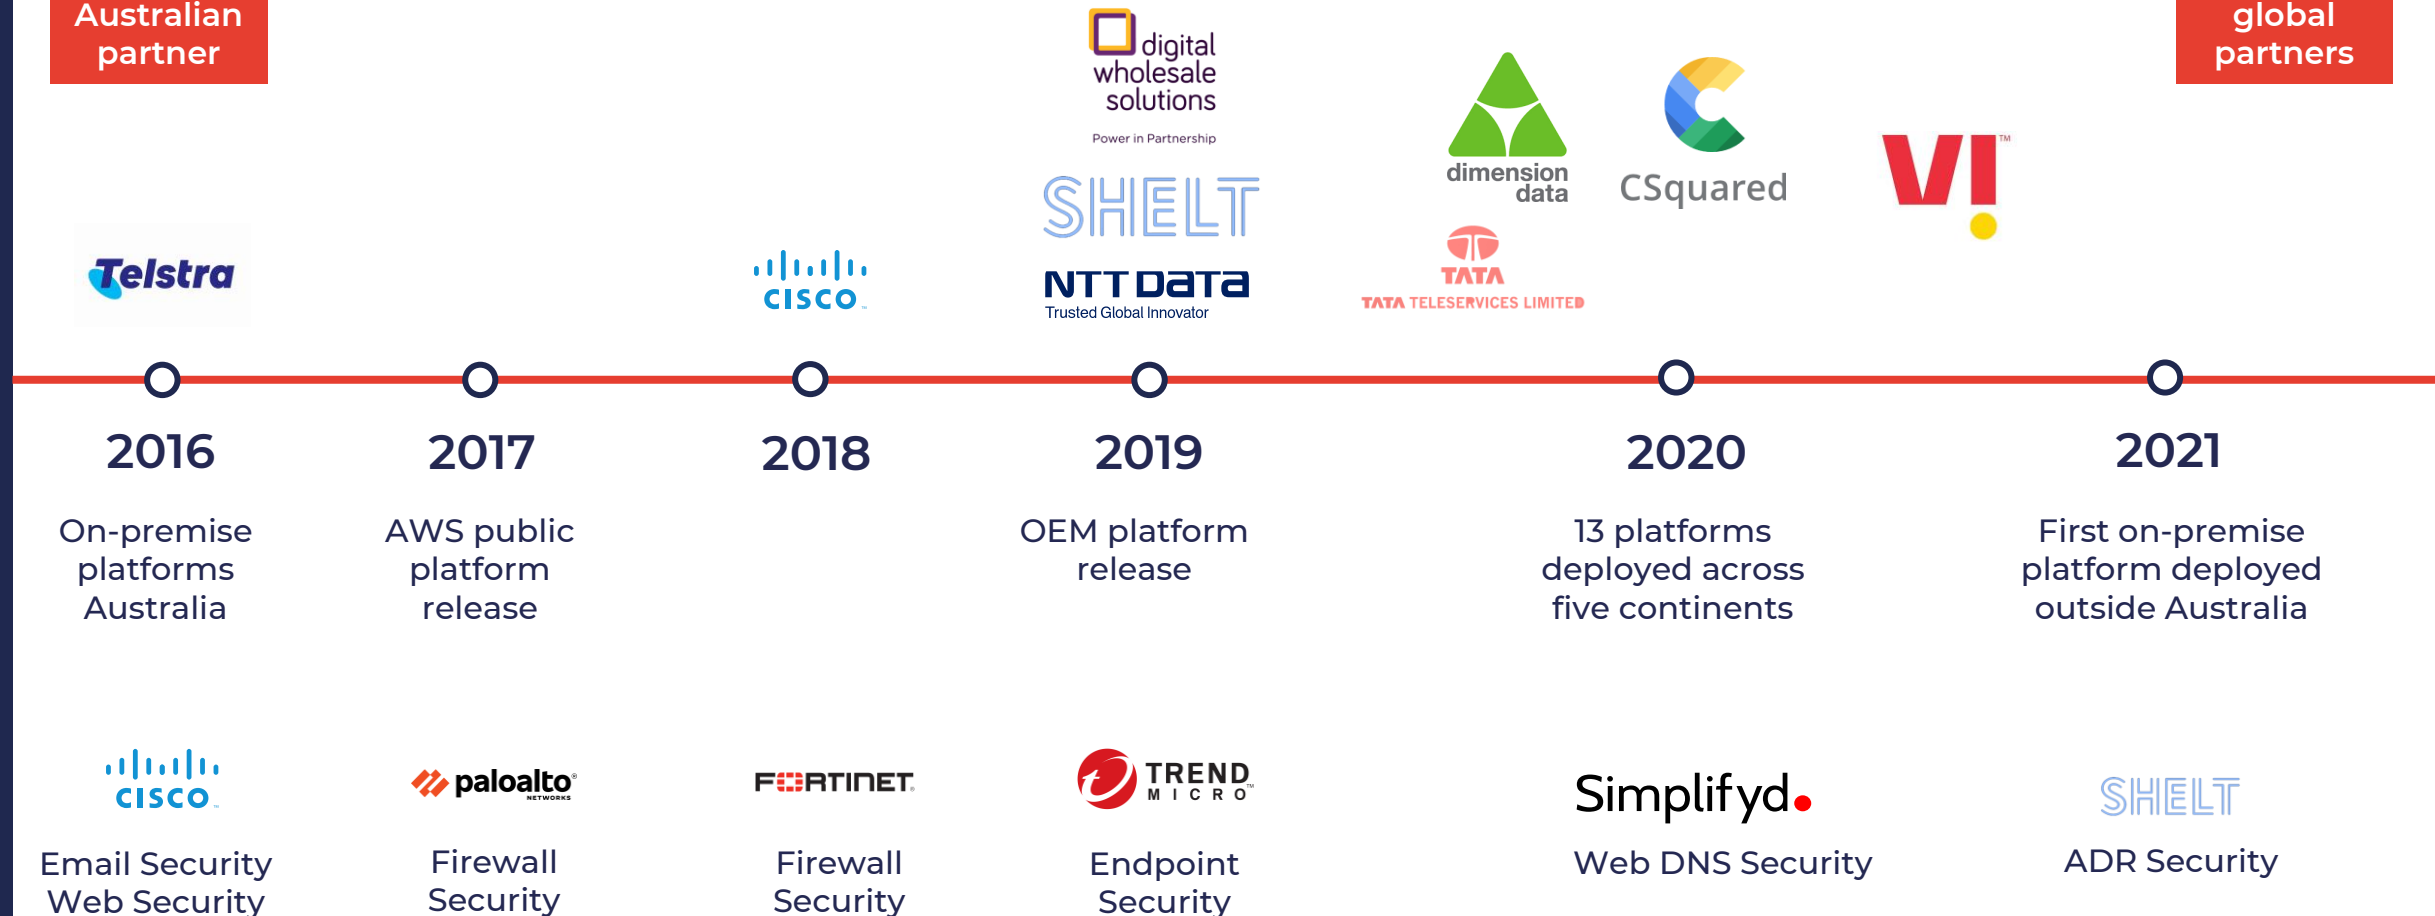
Australian partner

global partners

digital wholesale solutions
Power in Partnership

SHELT

NTT DaTa
Trusted Global Innovator

dimension data

TATA
TATA TELESERVICES LIMITED

CSquared

VI™

Telstra

cisco

2016
On-premise platforms Australia

2017
AWS public platform release

2018

2019
OEM platform release

2020
13 platforms deployed across five continents

2021
First on-premise platform deployed outside Australia

cisco
Email Security
Web Security

paloalto NETWORKS
Firewall Security

FORTINET
Firewall Security

TREND MICRO
Endpoint Security

Simplifyd
Web DNS Security

SHELT
ADR Security